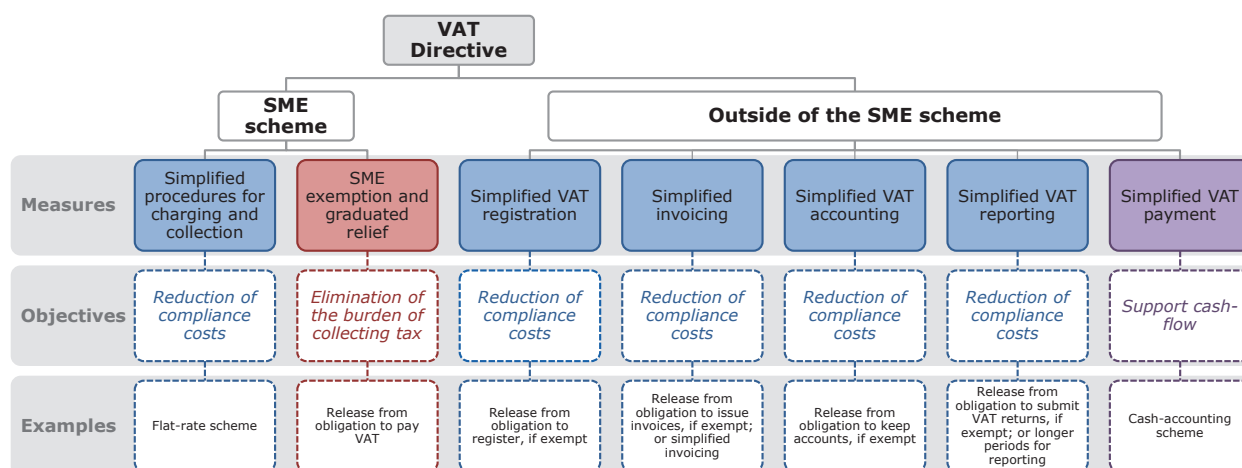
VAT Directive

SME scheme

Outside of the SME scheme

Measures

Simplified procedures for charging and collection

SME exemption and graduated relief

Simplified VAT registration

Simplified invoicing

Simplified VAT accounting

Simplified VAT reporting

Simplified VAT payment

Objectives

Reduction of compliance costs

Elimination of the burden of collecting tax

Reduction of compliance costs

Reduction of compliance costs

Reduction of compliance costs

Reduction of compliance costs

Support cash-flow

Examples

Flat-rate scheme

Release from obligation to pay VAT

Release from obligation to register, if exempt

Release from obligation to issue invoices, if exempt; or simplified invoicing

Release from obligation to keep accounts, if exempt

Release from obligation to submit VAT returns, if exempt; or longer periods for reporting

Cash-accounting scheme